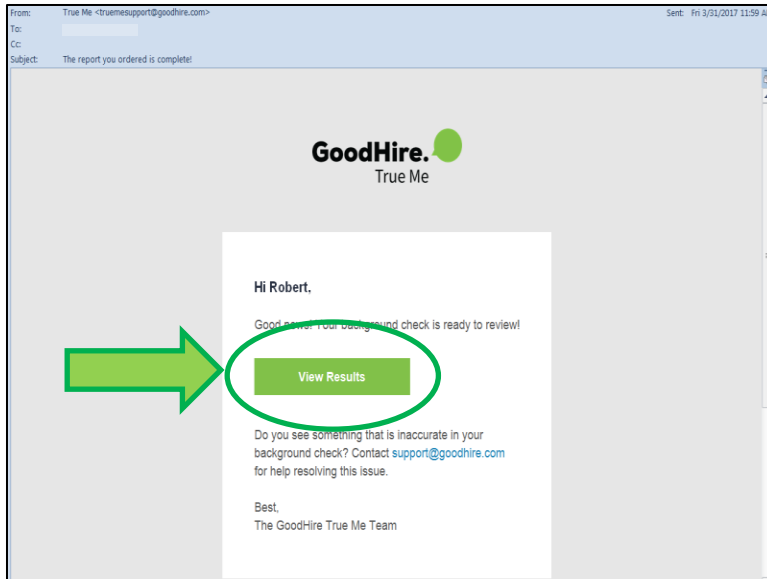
From: True Me <truemesupport@goodhire.com>
To:
Cc:
Subject: The report you ordered is complete!

Sent: Fri 3/31/2017 11:59 A

GoodHire.
True Me

Hi Robert,

Good news! Your background check is ready to review!

View Results

Do you see something that is inaccurate in your background check? Contact support@goodhire.com for help resolving this issue.

Best,
The GoodHire True Me Team